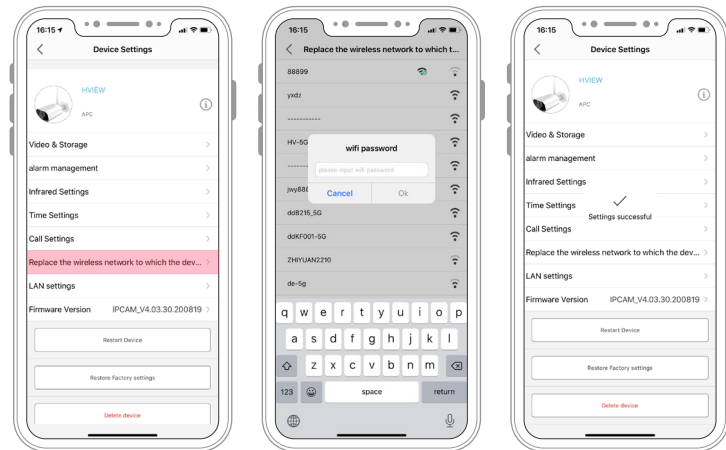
16:15
Device Settings
HVIEW
APC
Video & Storage
alarm management
Infrared Settings
Time Settings
Call Settings
Replace the wireless network to which the dev...
LAN settings
Firmware Version IPCAM_V4.03.30.200819
Restart Device
Restore Factory settings
Delete device

16:15
Replace the wireless network to which t...
88899
yxdz
-----------
HV-5G
-----
jwy888
dd8215_5G
ddKF001-5G
ZHIYUAN2210
de-5g
wifi password
please input wifi password
Cancel
Ok
q w e r t y u i o p
a s d f g h j k l
z x c v b n m
123
space
return

16:15
Device Settings
HVIEW
APC
Video & Storage
alarm management
Infrared Settings
Time Settings
Settings successful
Call Settings
Replace the wireless network to which the dev...
LAN settings
Firmware Version IPCAM_V4.03.30.200819
Restart Device
Restore Factory settings
Delete device